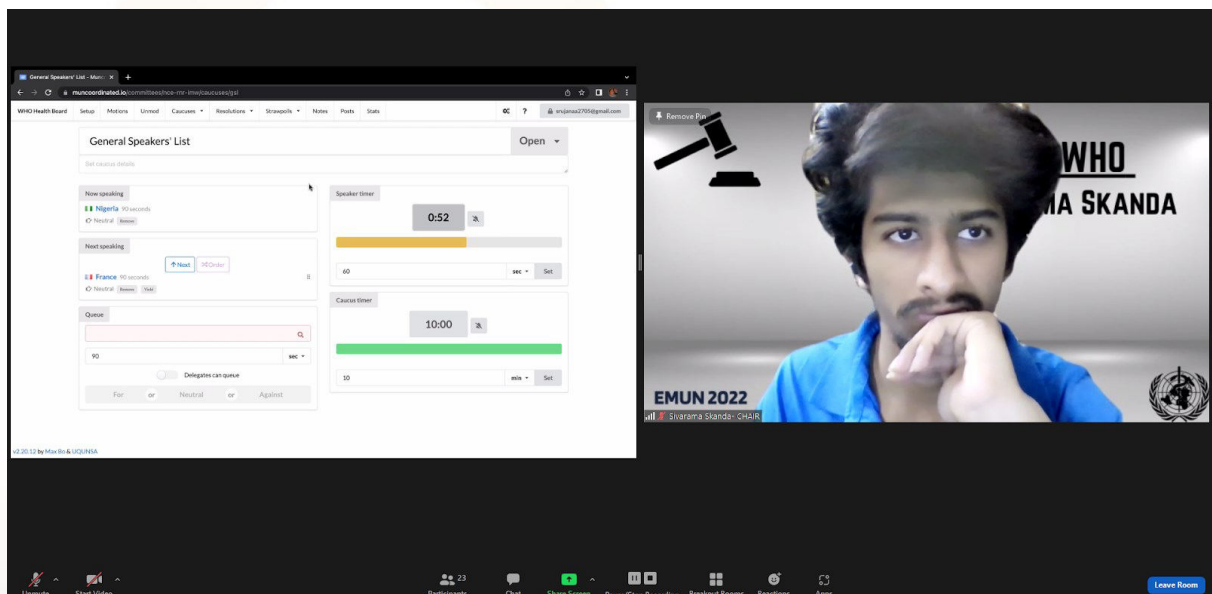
General Speakers' List – Munc ×

muncoordinated.io/committees/nce-mr-imw/caucuses/gsl

sruj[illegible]2706@gmail.com

WHO Health Board Setup Motions Unmod Caucuses Resolutions Strawpolls Notes Posts Stats

General Speakers' List

Open

Set caucus details

Now speaking

Nigeria 90 seconds

Neutral Remove

Next speaking

Next Order

France 90 seconds

Neutral Remove Yield

Queue

90

sec

Delegates can queue

For or Neutral or Against

Speaker timer

0:52

60

sec Set

Caucus timer

10:00

10

min Set

v2.20.12 by Max Bo & UQUNSA

Remove Pin

WHO

MA SKANDA

EMUN 2022

Sivarama Skanda- CHAIR

Unmute Start Video

23

Participants Chat Share Screen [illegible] Breakout Rooms Reactions Apps

Leave Room